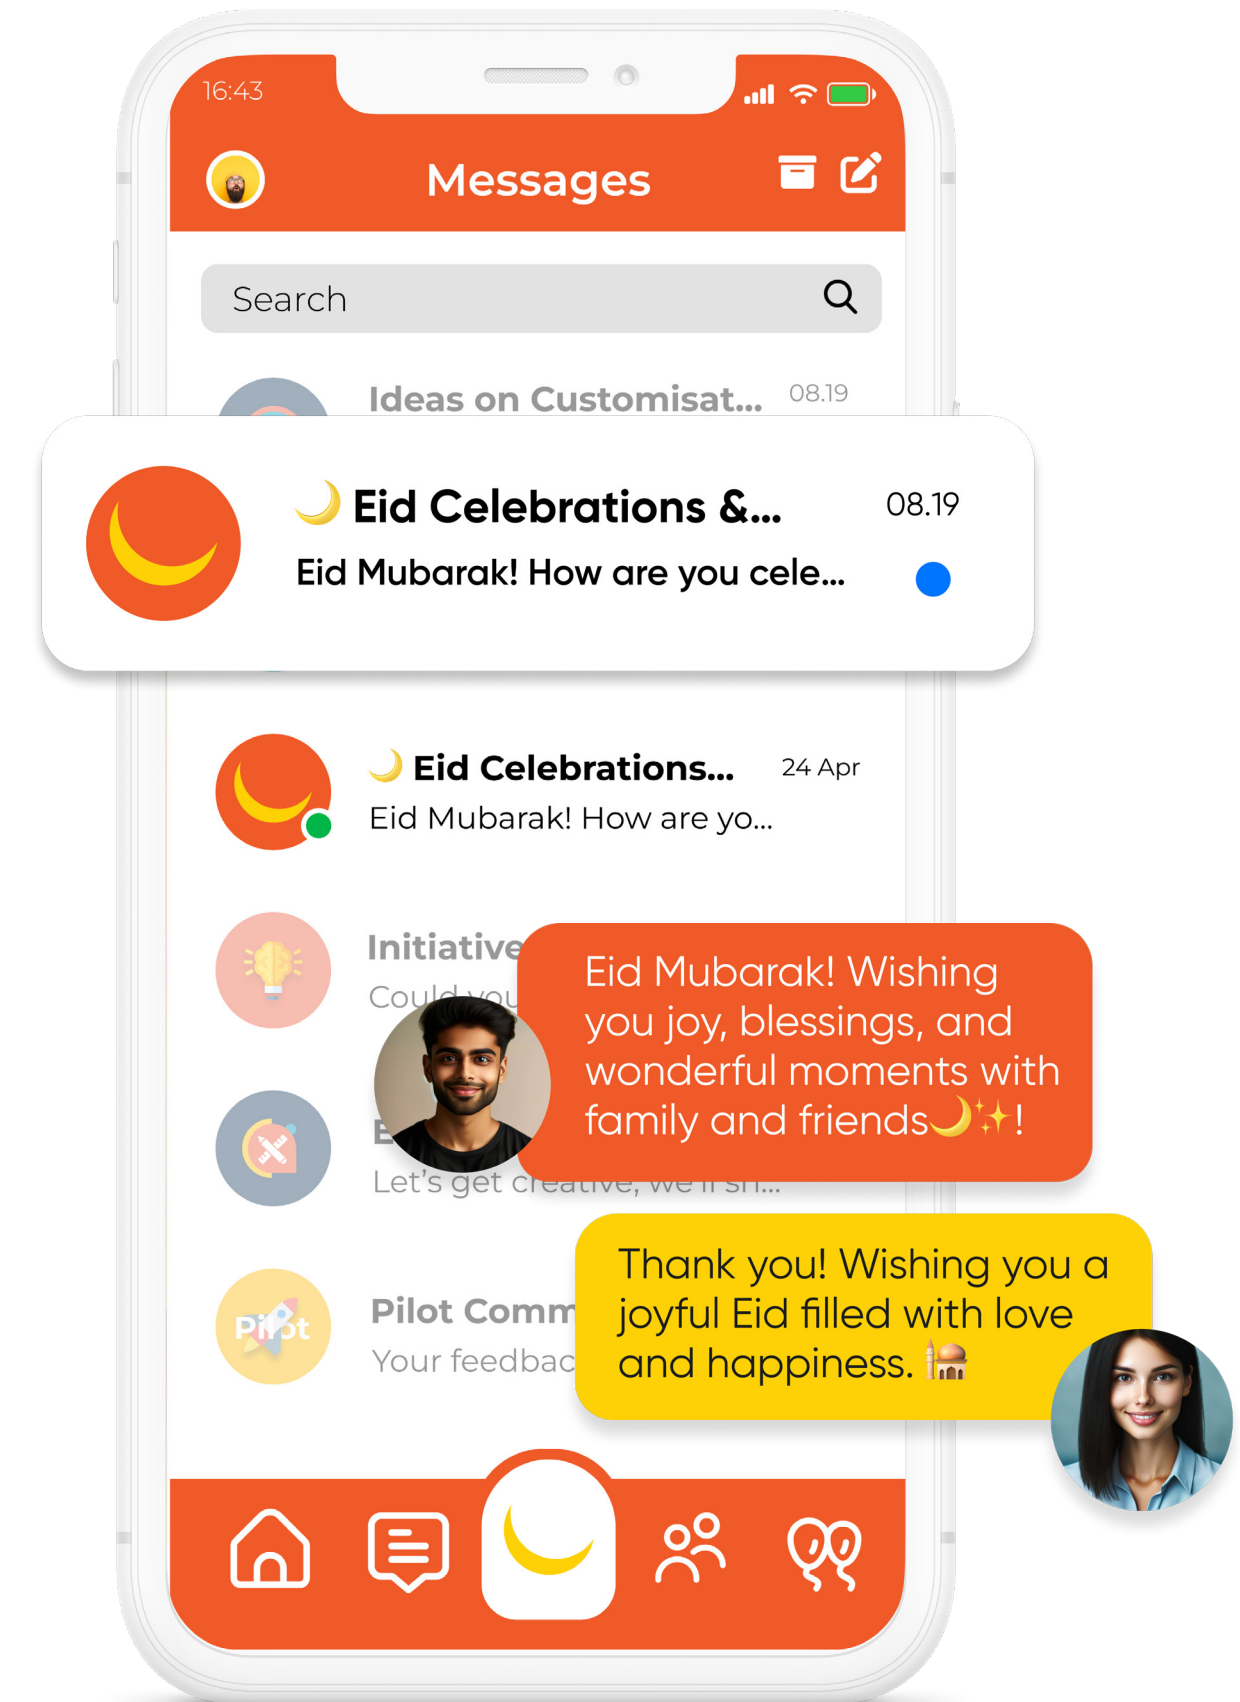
16:43

Messages

Search

Ideas on Customisat... 08.19

🌙 Eid Celebrations &... 08.19

Eid Mubarak! How are you cele...

🌙 Eid Celebrations... 24 Apr

Eid Mubarak! How are yo...

Initiative

Could you

E

Let's get creative, we'll sh...

Pilot Comm

Your feedbac

Pilot

Eid Mubarak! Wishing you joy, blessings, and wonderful moments with family and friends🌙✨!

Thank you! Wishing you a joyful Eid filled with love and happiness. 🕌